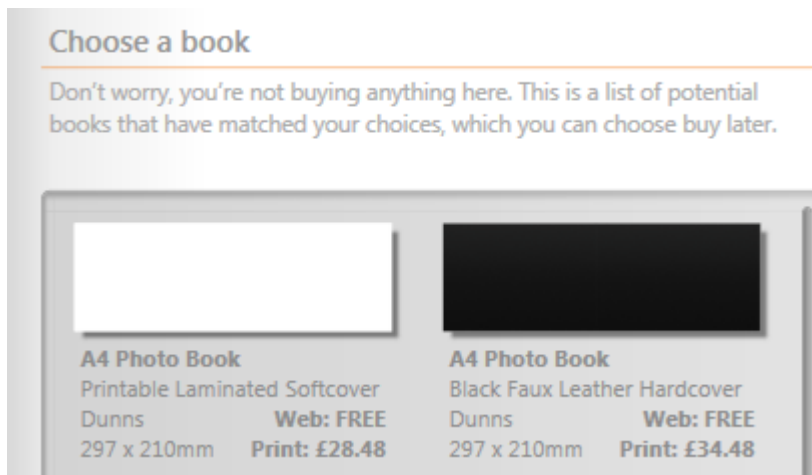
Choose a book

Don't worry, you're not buying anything here. This is a list of potential books that have matched your choices, which you can choose buy later.

A4 Photo Book
Printable Laminated Softcover
Dunns Web: FREE
297 x 210mm Print: £28.48

A4 Photo Book
Black Faux Leather Hardcover
Dunns Web: FREE
297 x 210mm Print: £34.48